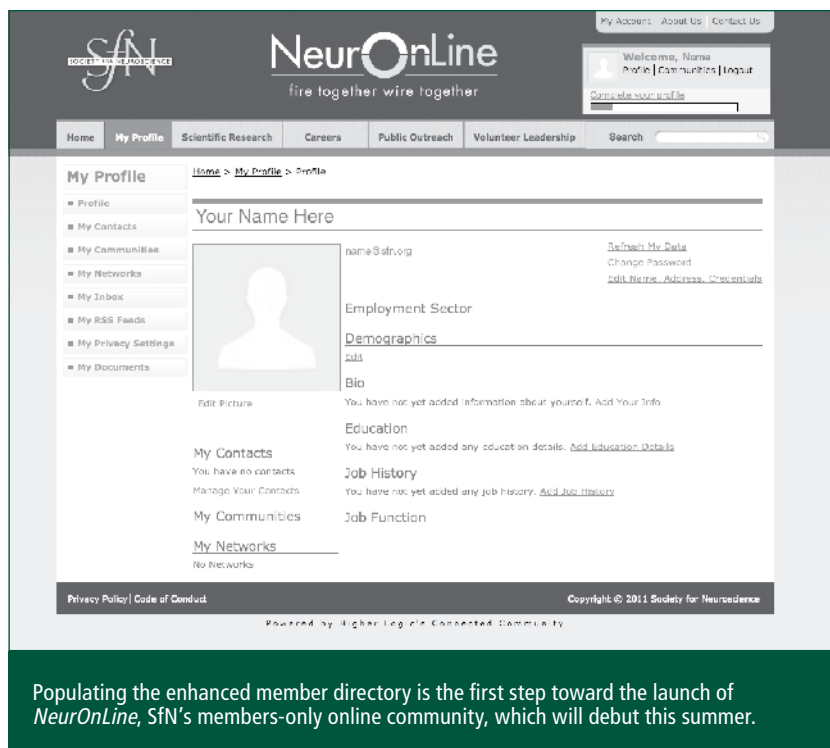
My Account About Us Contact Us

SfN SOCIETY FOR NEUROSCIENCE

NeurOnLine
fire together wire together

Welcome, Name
Profile | Communities | Logout
Complete your profile

Home My Profile Scientific Research Careers Public Outreach Volunteer Leadership Search

My Profile
■ Profile
■ My Contacts
■ My Communities
■ My Networks
■ My Inbox
■ My RSS Feeds
■ My Privacy Settings
■ My Documents

Home > My Profile > Profile

Your Name Here

name@sfn.org

Refresh My Data
Change Password
Edit Name, Address, Credentials

Employment Sector

Demographics
Edit

Edit Picture

Bio
You have not yet added information about yourself. Add Your Info

Education
You have not yet added any education details. Add Education Details

My Contacts
You have no contacts
Manage Your Contacts

Job History
You have not yet added any job history. Add Job History

My Communities

Job Function

My Networks
No Networks

Privacy Policy | Code of Conduct

Copyright © 2011 Society for Neuroscience

Powered by Higher Logic Connected Community

Populating the enhanced member directory is the first step toward the launch of *NeurOnLine*, SfN's members-only online community, which will debut this summer.